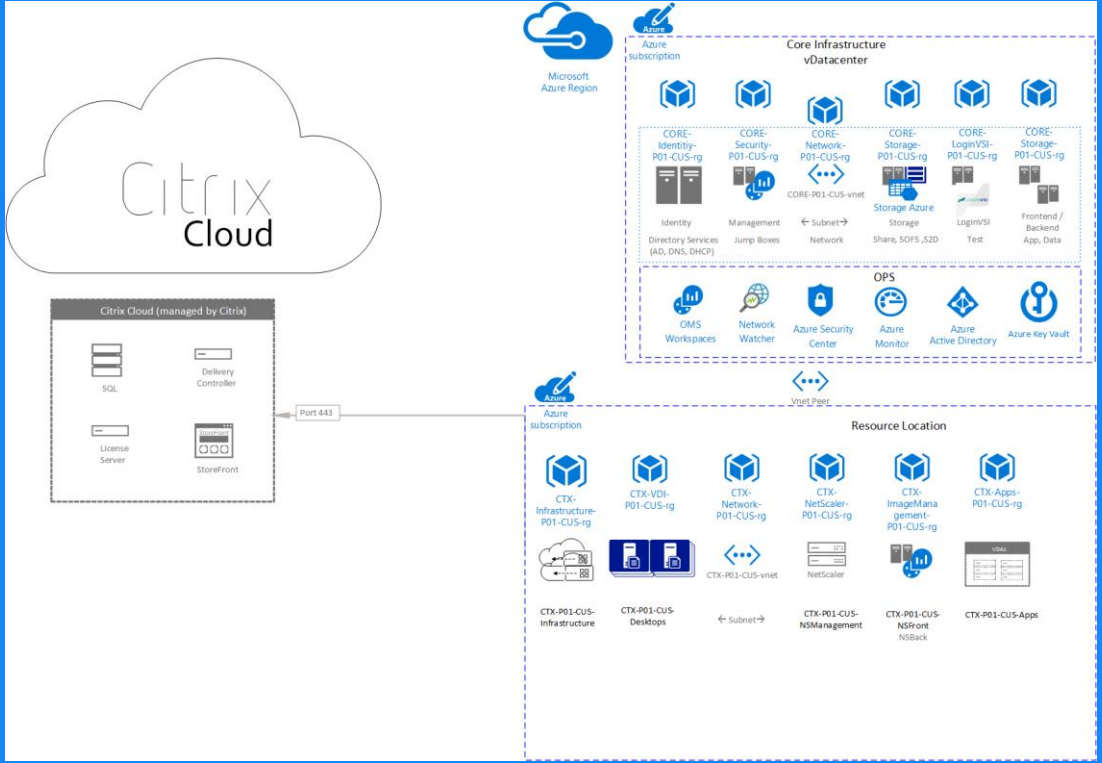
Citrix Cloud

Citrix Cloud (managed by Citrix)

SQL

Delivery Controller

License Server

StoreFront

StoreFront

Port 443

Microsoft Azure Region

Azure

Azure subscription

Core Infrastructure vDatacenter

CORE-Identitiy-P01-CUS-rg

CORE-Security-P01-CUS-rg

CORE-Network-P01-CUS-rg

CORE-Storage-P01-CUS-rg

CORE-LoginVSI-P01-CUS-rg

CORE-Storage-P01-CUS-rg

CORE-P01-CUS-vnet

Storage Azure

LoginVSI

Identity

Directory Services (AD, DNS, DHCP)

Management

Jump Boxes

← Subnet →

Network

Storage

Share, SOFS ,S2D

LoginVSI

Test

Frontend / Backend

App, Data

OPS

OMS Workspaces

Network Watcher

Azure Security Center

Azure Monitor

Azure Active Directory

Azure Key Vault

Vnet Peer

Azure

Azure subscription

Resource Location

CTX-Infrastructure-P01-CUS-rg

CTX-VDI-P01-CUS-rg

CTX-Network-P01-CUS-rg

CTX-NetScaler-P01-CUS-rg

CTX-ImageManagement-P01-CUS-rg

CTX-Apps-P01-CUS-rg

CTX-P01-CUS-vnet

NetScaler

VDAs

CTX-P01-CUS-Infrastructure

CTX-P01-CUS-Desktops

← Subnet →

CTX-P01-CUS-NSManagement

CTX-P01-CUS-NSFront

NSBack

CTX-P01-CUS-Apps